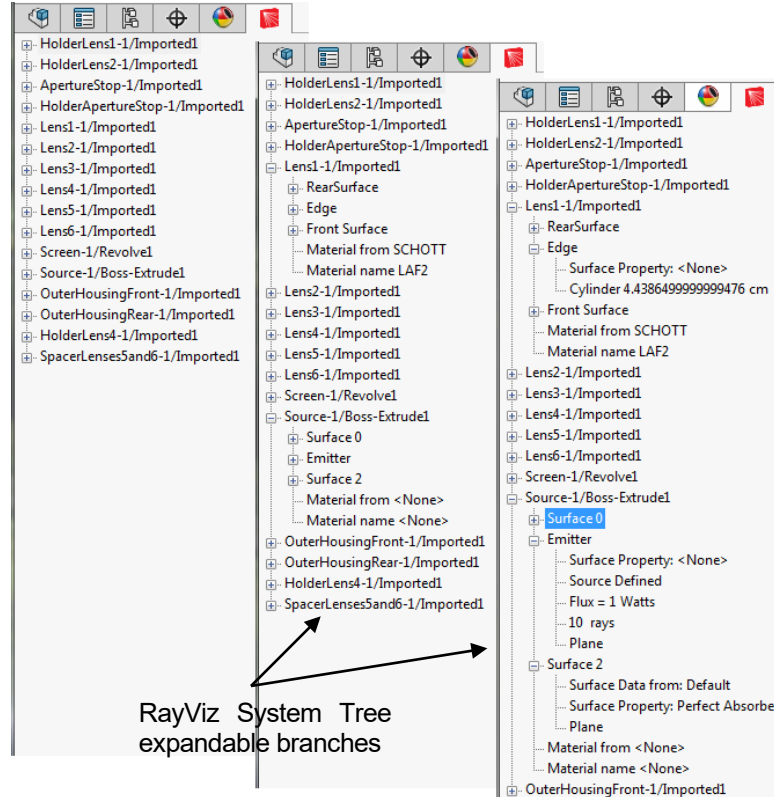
HolderLens1-1/Imported1
HolderLens2-1/Imported1
ApertureStop-1/Imported1
HolderApertureStop-1/Imported1
Lens1-1/Imported1
Lens2-1/Imported1
Lens3-1/Imported1
Lens4-1/Imported1
Lens5-1/Imported1
Lens6-1/Imported1
Screen-1/Revolve1
Source-1/Boss-Extrude1
OuterHousingFront-1/Imported1
OuterHousingRear-1/Imported1
HolderLens4-1/Imported1
SpacerLenses5and6-1/Imported1

HolderLens1-1/Imported1
HolderLens2-1/Imported1
ApertureStop-1/Imported1
HolderApertureStop-1/Imported1
Lens1-1/Imported1
RearSurface
Edge
Front Surface
Material from SCHOTT
Material name LAF2
Lens2-1/Imported1
Lens3-1/Imported1
Lens4-1/Imported1
Lens5-1/Imported1
Lens6-1/Imported1
Screen-1/Revolve1
Source-1/Boss-Extrude1
Surface 0
Emitter
Surface 2
Material from <None>
Material name <None>
OuterHousingFront-1/Imported1
OuterHousingRear-1/Imported1
HolderLens4-1/Imported1
SpacerLenses5and6-1/Imported1

HolderLens1-1/Imported1
HolderLens2-1/Imported1
ApertureStop-1/Imported1
HolderApertureStop-1/Imported1
Lens1-1/Imported1
RearSurface
Edge
Surface Property: <None>
Cylinder 4.4386499999999476 cm
Front Surface
Material from SCHOTT
Material name LAF2
Lens2-1/Imported1
Lens3-1/Imported1
Lens4-1/Imported1
Lens5-1/Imported1
Lens6-1/Imported1
Screen-1/Revolve1
Source-1/Boss-Extrude1
Surface 0
Emitter
Surface Property: <None>
Source Defined
Flux = 1 Watts
10 rays
Plane
Surface 2
Surface Data from: Default
Surface Property: Perfect Absorbe
Plane
Material from <None>
Material name <None>
OuterHousingFront-1/Imported1

RayViz System Tree expandable branches